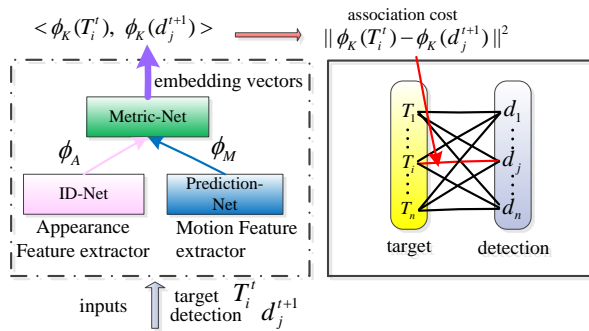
$<\phi_K(T_i^t),\ \phi_K(d_j^{t+1})>$

association cost

$\|\phi_K(T_i^t)-\phi_K(d_j^{t+1})\|^2$

embedding vectors

Metric-Net

$\phi_A$

$\phi_M$

ID-Net

Prediction-Net

Appearance Feature extractor

Motion Feature extractor

$T_1$

$T_i$

$T_n$

$d_1$

$d_j$

$d_n$

target

detection

inputs

target detection

$T_i^t$

$d_j^{t+1}$